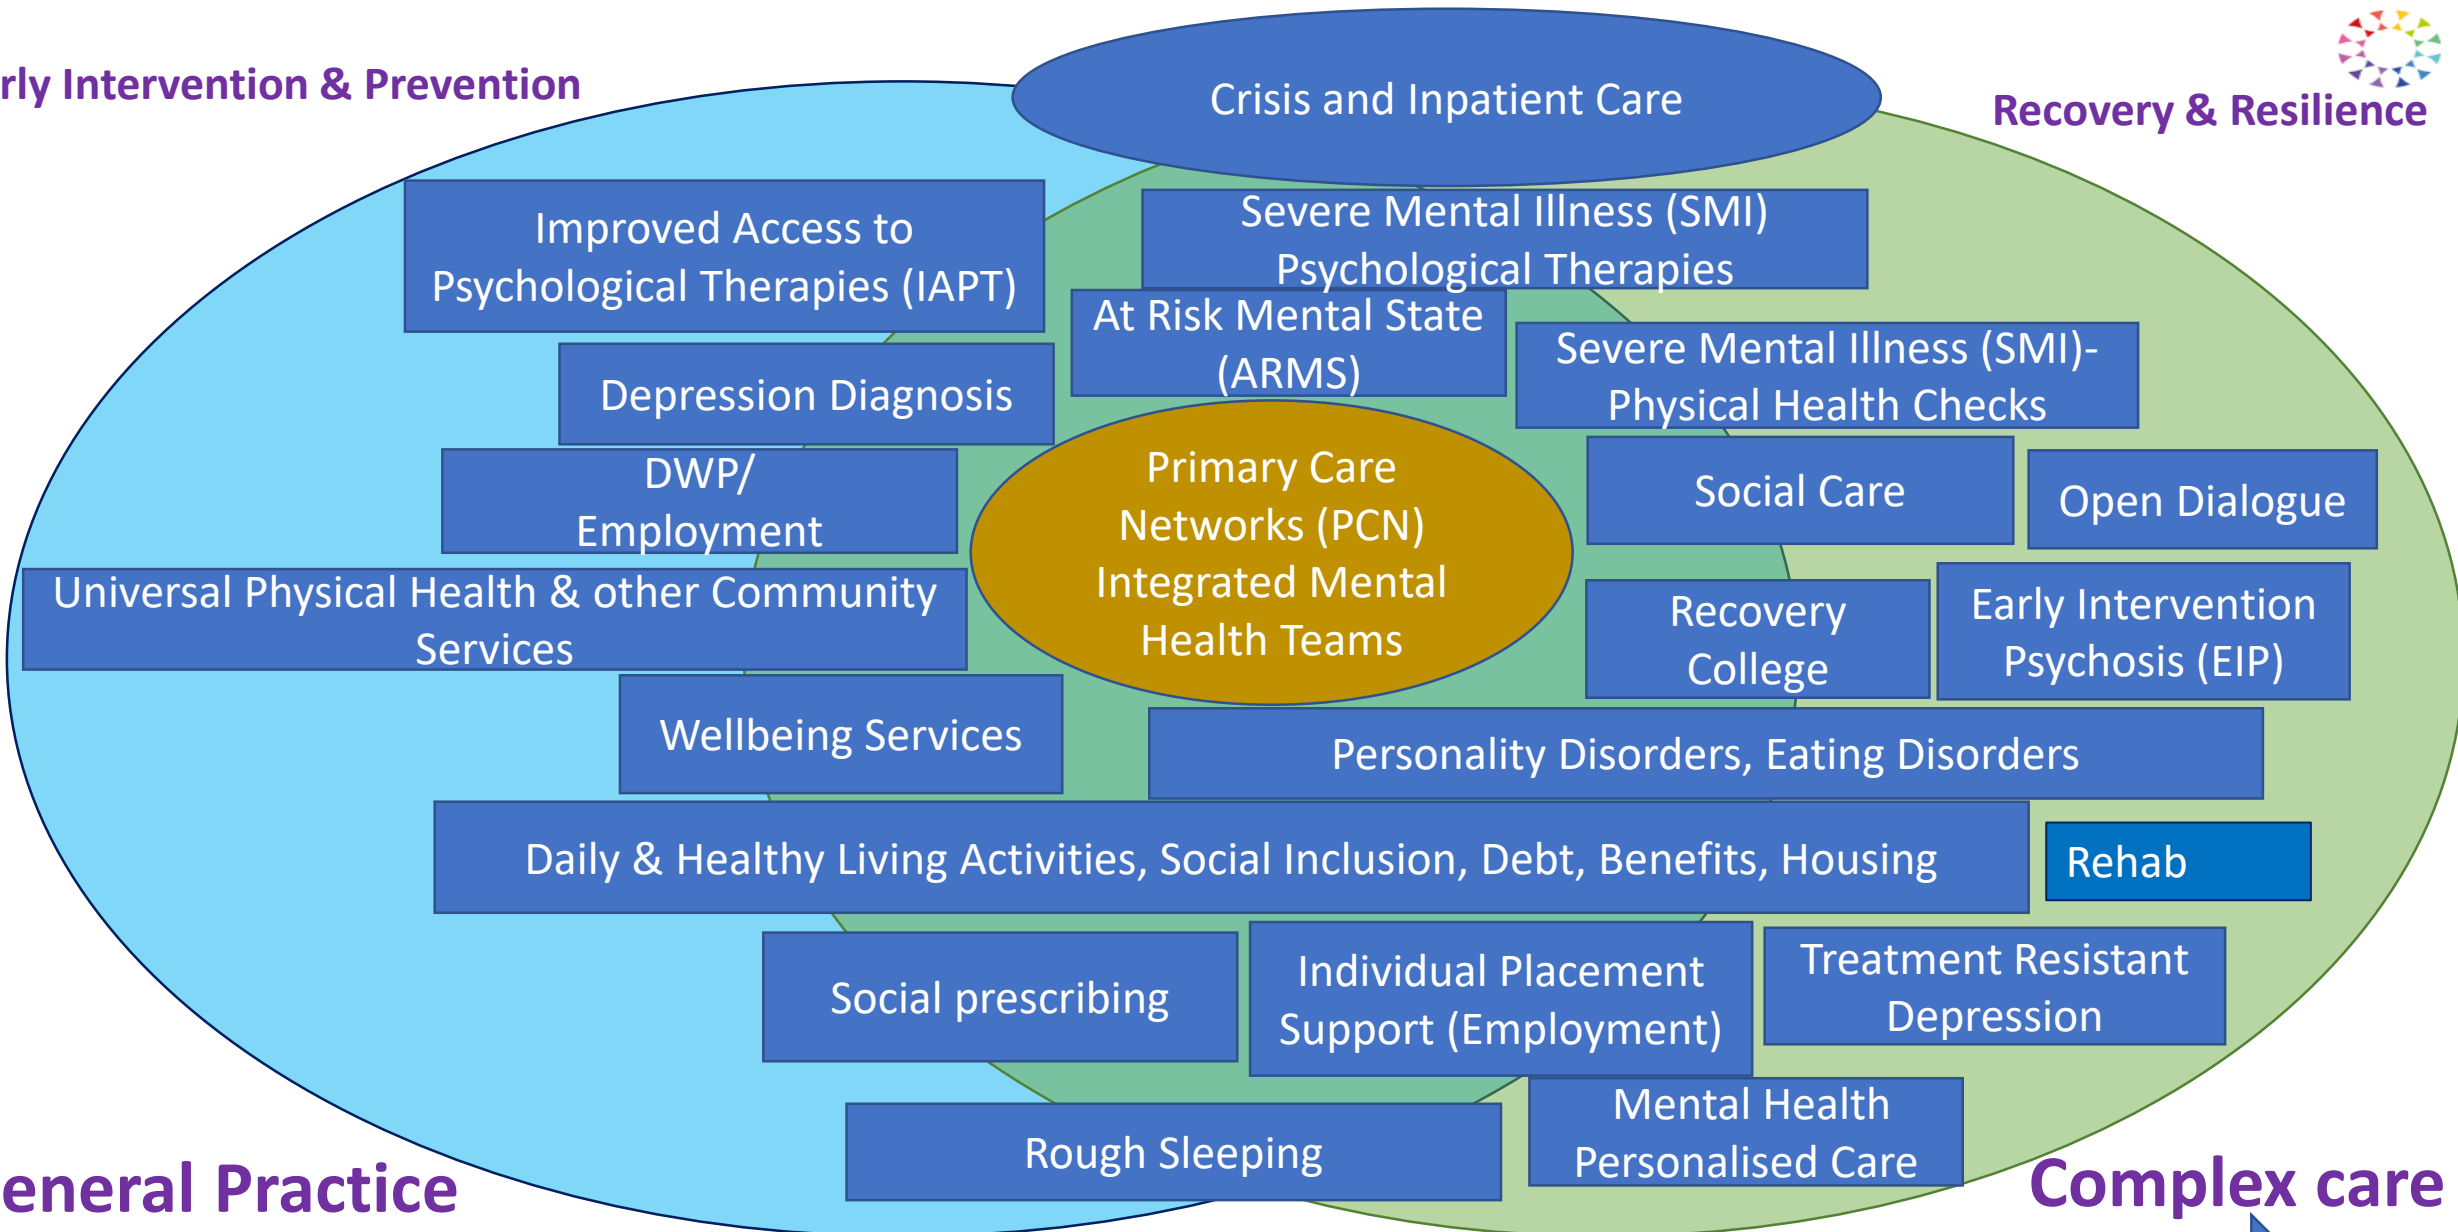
rly Intervention & Prevention

Crisis and Inpatient Care

Recovery & Resilience

Improved Access to Psychological Therapies (IAPT)

Severe Mental Illness (SMI) Psychological Therapies

At Risk Mental State (ARMS)

Severe Mental Illness (SMI)- Physical Health Checks

Depression Diagnosis

DWP/ Employment

Primary Care Networks (PCN) Integrated Mental Health Teams

Social Care

Open Dialogue

Universal Physical Health & other Community Services

Recovery College

Early Intervention Psychosis (EIP)

Wellbeing Services

Personality Disorders, Eating Disorders

Daily & Healthy Living Activities, Social Inclusion, Debt, Benefits, Housing

Rehab

Social prescribing

Individual Placement Support (Employment)

Treatment Resistant Depression

Mental Health Personalised Care

Rough Sleeping

eneral Practice

Complex care